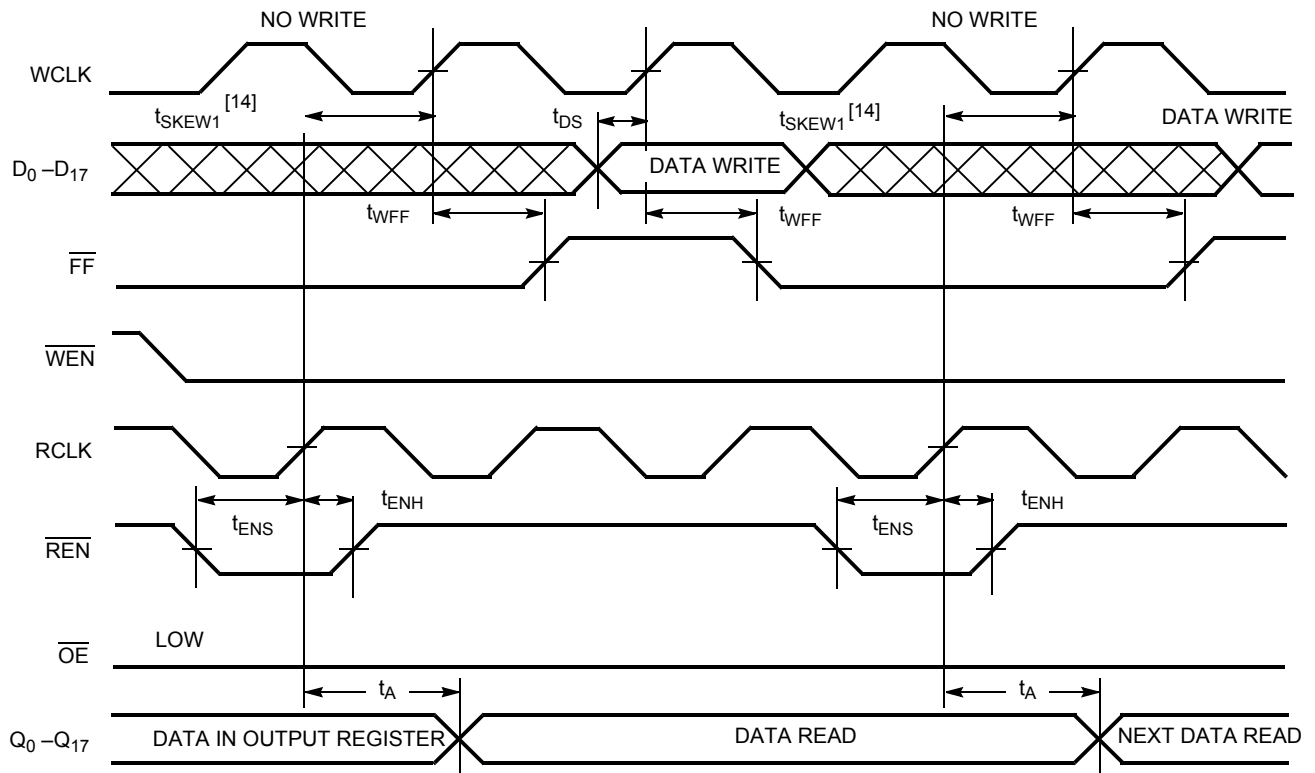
NO WRITE

NO WRITE

WCLK

$t_{SKEW1}$ [14]

$t_{DS}$

$t_{SKEW1}$ [14]

DATA WRITE

$D_0 - D_{17}$

DATA WRITE

$t_{WFF}$

$t_{WFF}$

$t_{WFF}$

$\overline{FF}$

$\overline{WEN}$

RCLK

$t_{ENS}$

$t_{ENH}$

$t_{ENS}$

$t_{ENH}$

$\overline{REN}$

$\overline{OE}$

LOW

$t_A$

$t_A$

$Q_0 - Q_{17}$

DATA IN OUTPUT REGISTER

DATA READ

NEXT DATA READ